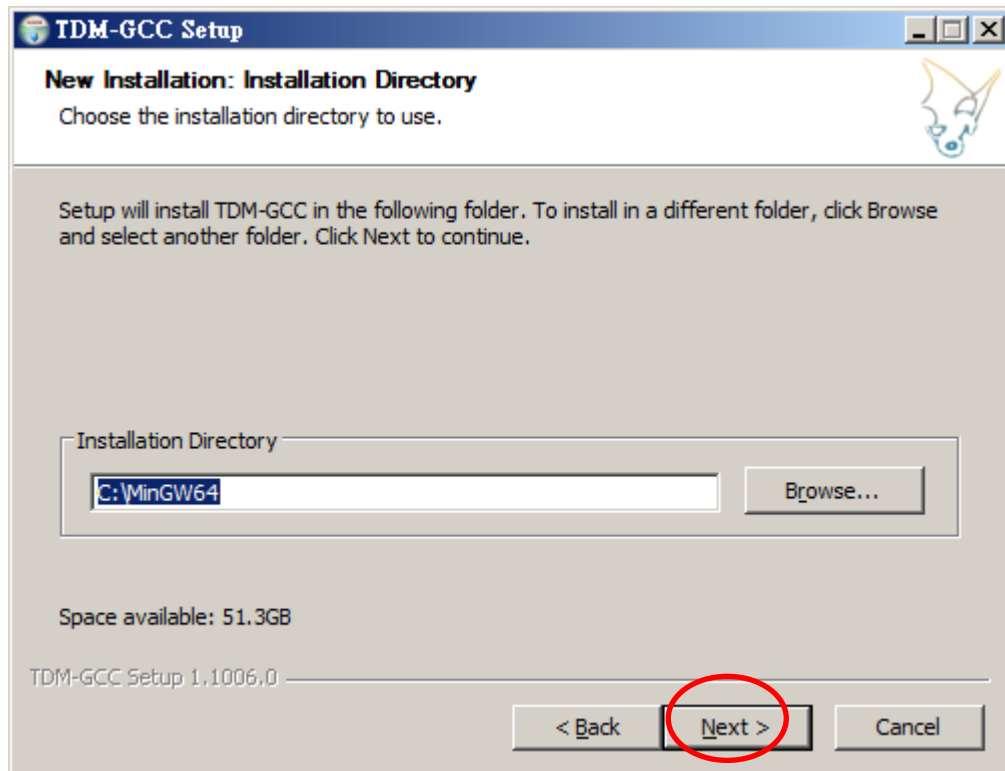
TDM-GCC Setup

New Installation: Installation Directory

Choose the installation directory to use.

Setup will install TDM-GCC in the following folder. To install in a different folder, click Browse and select another folder. Click Next to continue.

Installation Directory

C:\MinGW64

Browse...

Space available: 51.3GB

TDM-GCC Setup 1.1006.0

< Back

Next >

Cancel